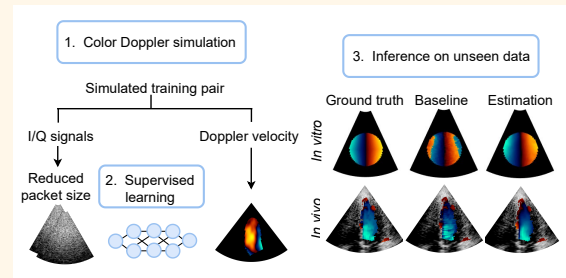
1. Color Doppler simulation

Simulated training pair

I/Q signals

Doppler velocity

Reduced packet size

2. Supervised learning

3. Inference on unseen data

Ground truth

Baseline

Estimation

In vitro

In vivo